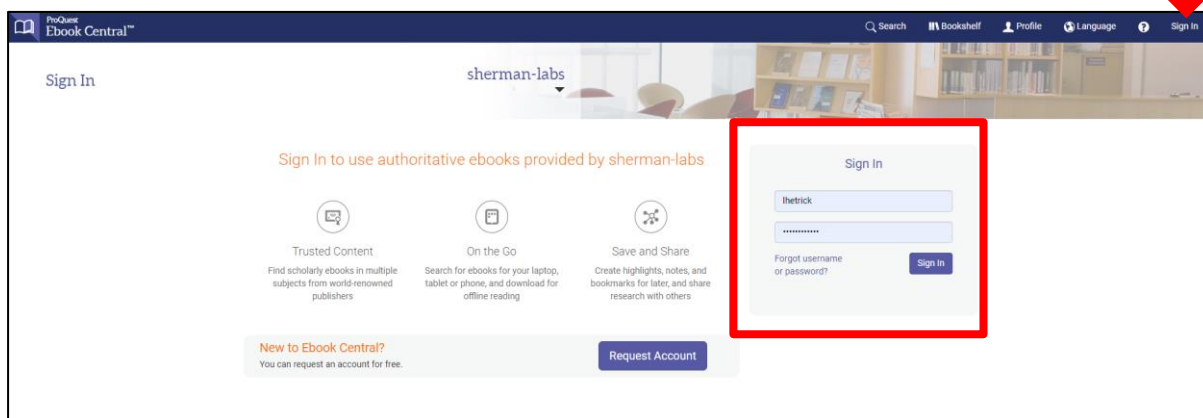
ProQuest Ebook Central™

Search Bookshelf Profile Language ? Sign In

Sign In

sherman-labs

Sign In to use authoritative ebooks provided by sherman-labs

Trusted Content
Find scholarly ebooks in multiple subjects from world-renowned publishers

On the Go
Search for ebooks for your laptop, tablet or phone, and download for offline reading

Save and Share
Create highlights, notes, and bookmarks for later, and share research with others

New to Ebook Central?
You can request an account for free.

Request Account

Sign In

lhetrick

••••••••••••

Forgot username or password?

Sign In